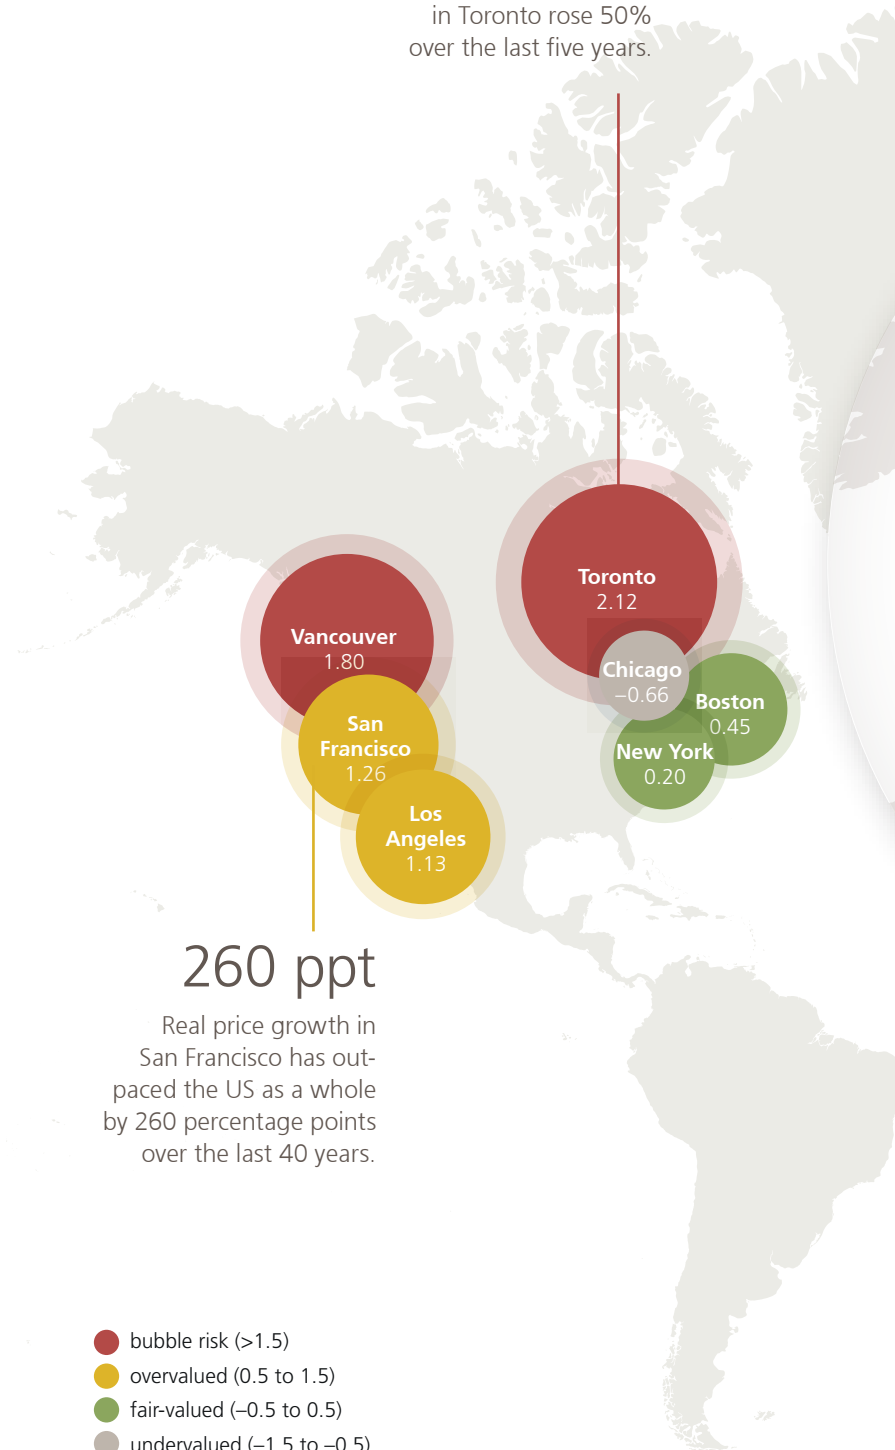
in Toronto rose 50% over the last five years.

Toronto
2.12

Vancouver
1.80

Chicago
–0.66

Boston
0.45

New York
0.20

San Francisco
1.26

Los Angeles
1.13

260 ppt

Real price growth in San Francisco has outpaced the US as a whole by 260 percentage points over the last 40 years.

bubble risk (>1.5)
overvalued (0.5 to 1.5)
fair-valued (–0.5 to 0.5)
undervalued (–1.5 to –0.5)